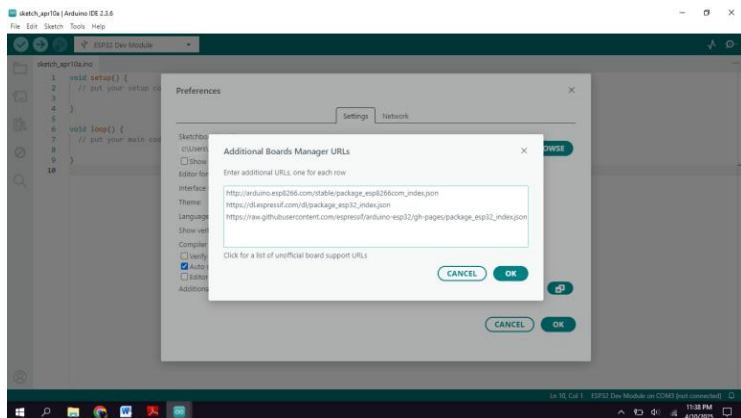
sketch_apr10a | Arduino IDE 2.3.6
File Edit Sketch Tools Help

ESP32 Dev Module

sketch_apr10a.ino

1 void setup() {
2 // put your setup co
3
4 }
5
6 void loop() {
7 // put your main cod
8
9 }
10

Preferences

Settings Network

Sketchbo
c:\Users\
Show
Editor fon
Interface
Theme:
Language
Show ver
Compiler
Verify
Auto
Editor
Additiona

OWSE

Additional Boards Manager URLs

Enter additional URLs, one for each row

http://arduino.esp8266.com/stable/package_esp8266com_index.json
https://dl.espressif.com/dl/package_esp32_index.json
https://raw.githubusercontent.com/espressif/arduino-esp32/gh-pages/package_esp32_index.json

Click for a list of unofficial board support URLs

CANCEL OK

CANCEL OK

Ln 10, Col 1 ESP32 Dev Module on COM3 [not connected]

11:38 PM
4/10/2025